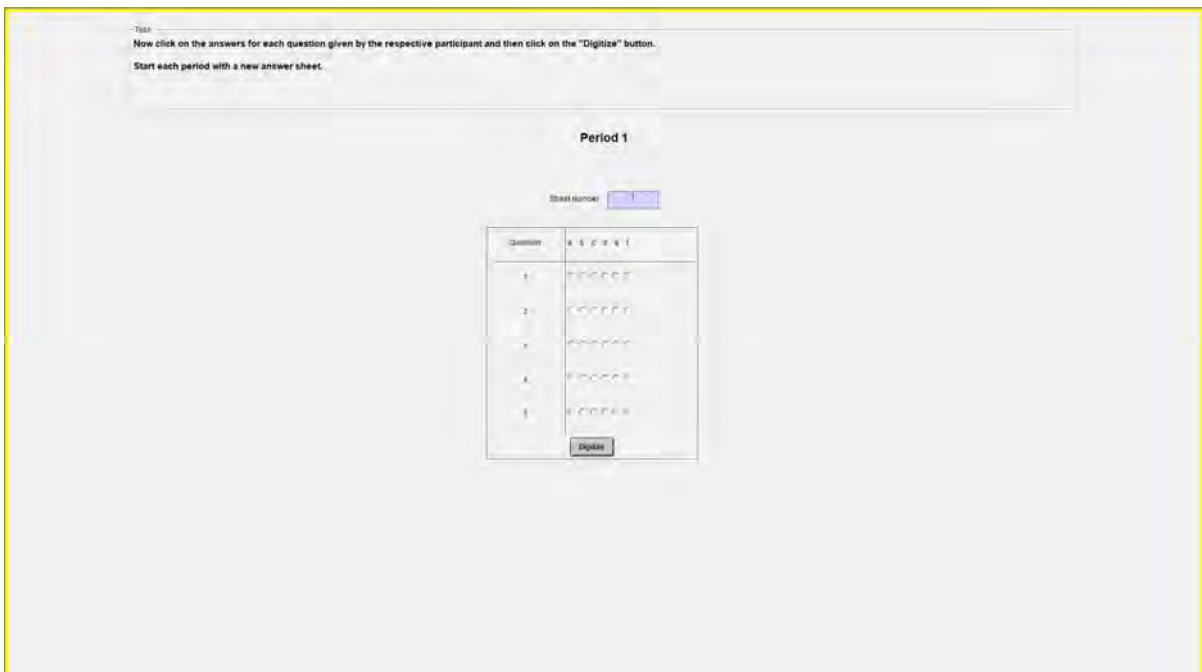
Task

Now click on the answers for each question given by the respective participant and then click on the "Digitize" button.

Start each period with a new answer sheet.

Period 1

Sheet number 1

| Question | a b c d e f |
|---|---|
| 1 | |
| 2 | |
| 3 | |
| 4 | |
| 5 | |

Digitize